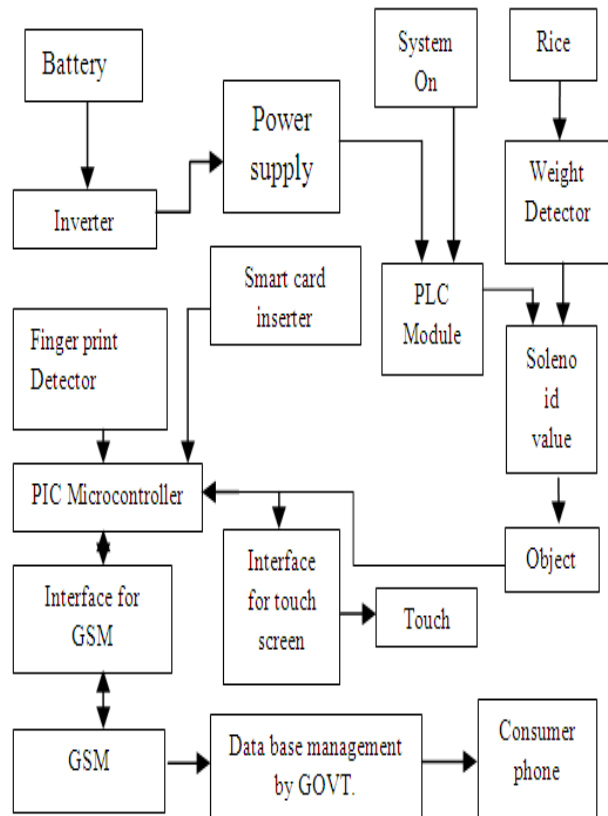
Battery

Inverter

Power supply

System On

Rice

Weight Detector

PLC Module

Smart card inserter

Finger print Detector

Soleno id value

PIC Microcontroller

Object

Interface for GSM

Interface for touch screen

Touch

GSM

Data base management by GOVT.

Consumer phone